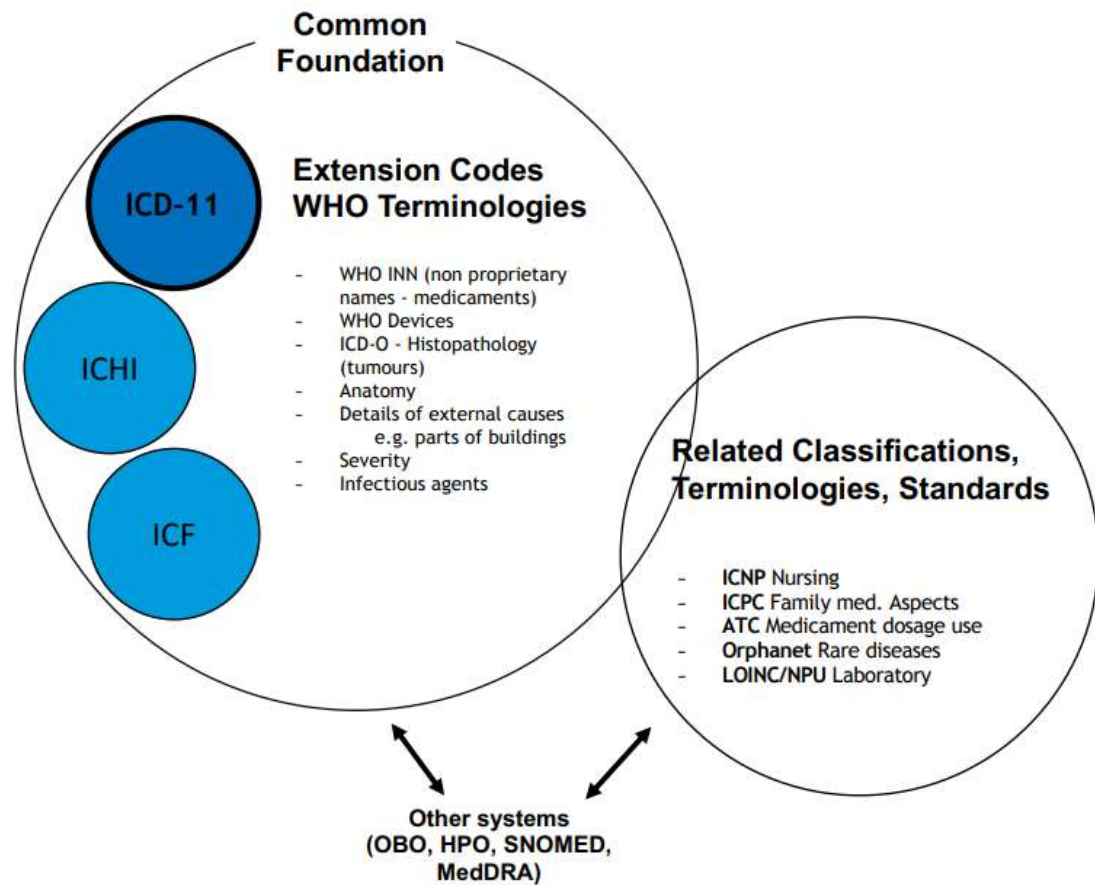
Common Foundation

ICD-11

ICHI

ICF

Extension Codes
WHO Terminologies

- WHO INN (non proprietary names - medicaments)
- WHO Devices
- ICD-O - Histopathology (tumours)
- Anatomy
- Details of external causes e.g. parts of buildings
- Severity
- Infectious agents

Related Classifications, Terminologies, Standards

- **ICNP** Nursing
- **ICPC** Family med. Aspects
- **ATC** Medicament dosage use
- **Orphanet** Rare diseases
- **LOINC/NPU** Laboratory

Other systems
(OBO, HPO, SNOMED, MedDRA)